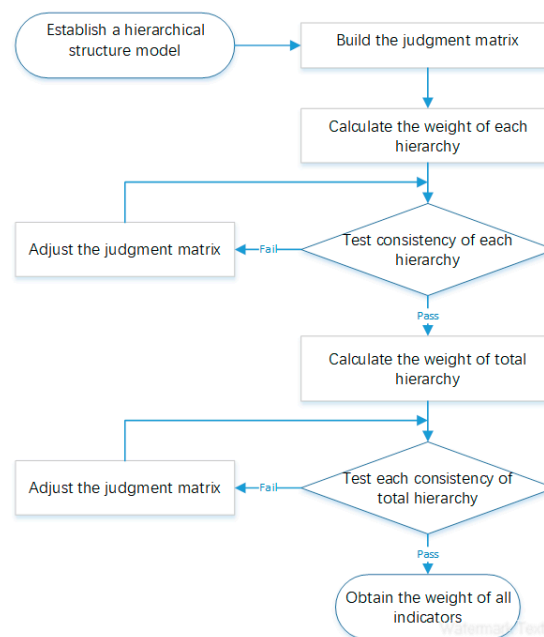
Establish a hierarchical structure model

Build the judgment matrix

Calculate the weight of each hierarchy

Adjust the judgment matrix

Fail

Test consistency of each hierarchy

Pass

Calculate the weight of total hierarchy

Adjust the judgment matrix

Fail

Test each consistency of total hierarchy

Pass

Obtain the weight of all indicators

WatermarkText